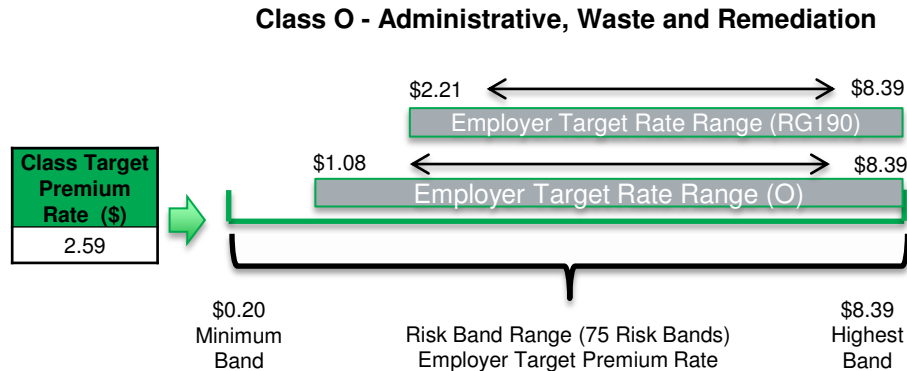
Class O - Administrative, Waste and Remediation

$2.21 $8.39

Employer Target Rate Range (RG190)

| Class Target Premium Rate ($) |
|---|
| 2.59 |

$1.08 $8.39

Employer Target Rate Range (O)

$0.20
Minimum
Band

Risk Band Range (75 Risk Bands)
Employer Target Premium Rate

$8.39
Highest
Band